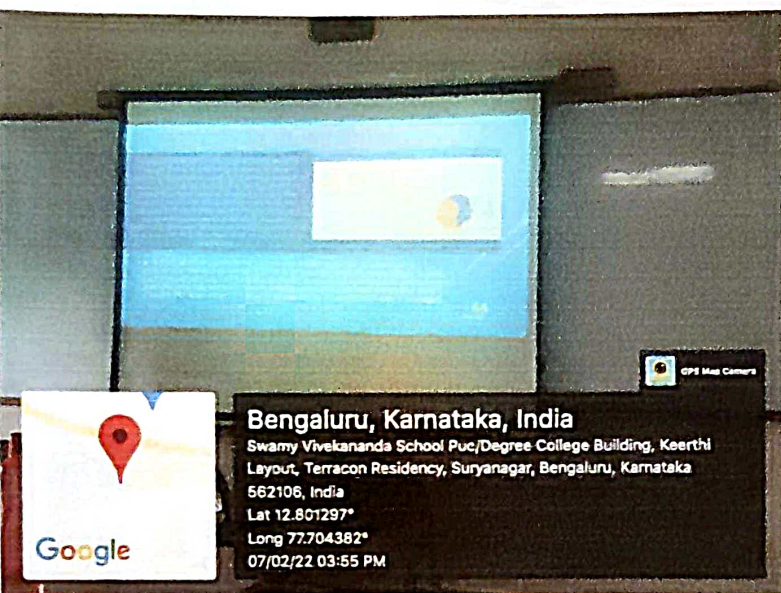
GPS Map Camera

Bengaluru, Karnataka, India

Swamy Vivekananda School Puc/Degree College Building, Keerthi Layout, Terracon Residency, Suryanagar, Bengaluru, Karnataka 562106, India

Lat 12.801297°

Long 77.704382°

07/02/22 03:55 PM

Google